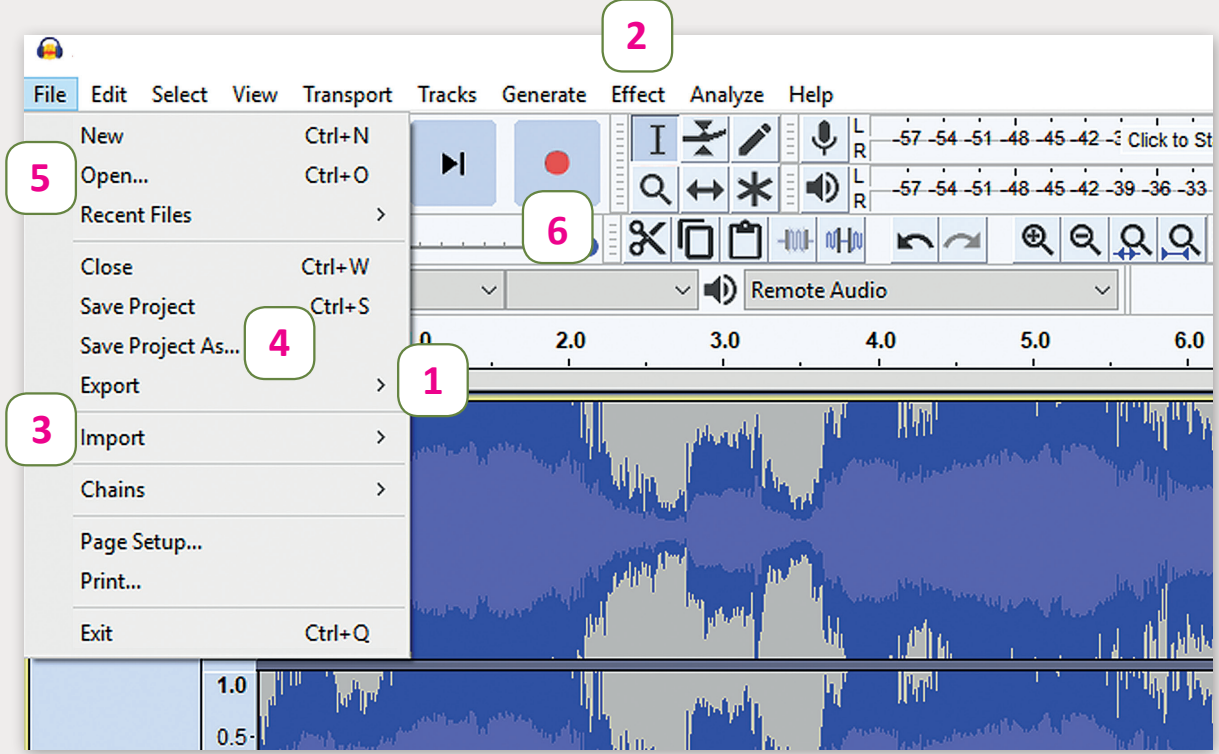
2

File Edit Select View Transport Tracks Generate Effect Analyze Help

New Ctrl+N
5
Open... Ctrl+O
Recent Files >
Close Ctrl+W
Save Project Ctrl+S
Save Project As... 4
Export > 1
3
Import >
Chains >
Page Setup...
Print...
Exit Ctrl+Q

6

L R -57 -54 -51 -48 -45 -42 -3 Click to St
L R -57 -54 -51 -48 -45 -42 -39 -36 -33

Remote Audio

0 2.0 3.0 4.0 5.0 6.0

1.0
0.5